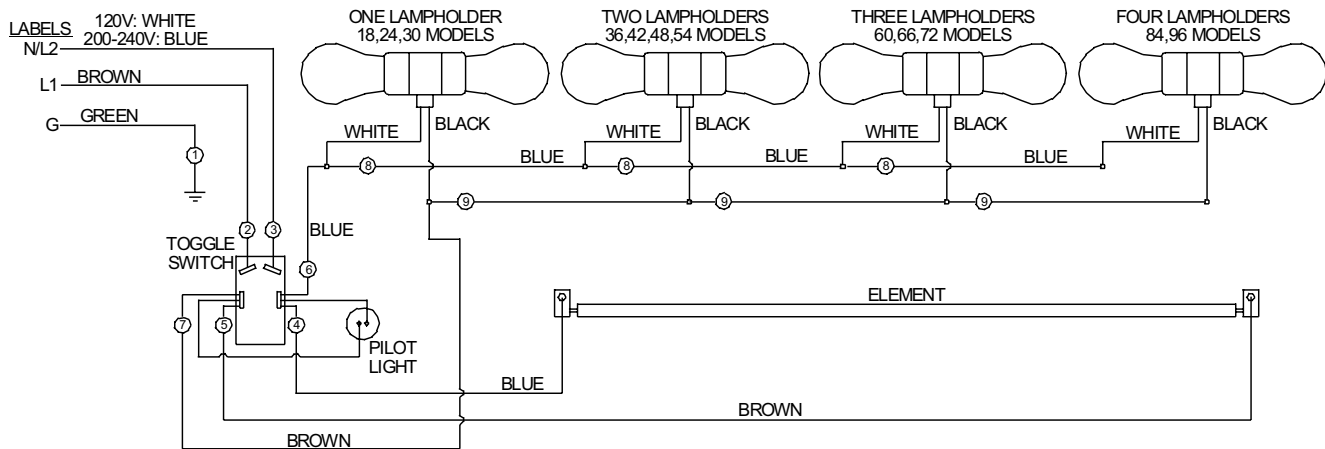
LABELS
N/L2
120V: WHITE
200-240V: BLUE
L1
BROWN
G
GREEN
1
ONE LAMPHOLDER
18,24,30 MODELS
TWO LAMPHOLDERS
36,42,48,54 MODELS
THREE LAMPHOLDERS
60,66,72 MODELS
FOUR LAMPHOLDERS
84,96 MODELS
WHITE
BLACK
WHITE
BLACK
WHITE
BLACK
WHITE
BLACK
BLUE
BLUE
BLUE
8
8
8
8
9
9
9
2
3
TOGGLE
SWITCH
BLUE
6
7
5
4
PILOT
LIGHT
ELEMENT
BLUE
BROWN
BROWN